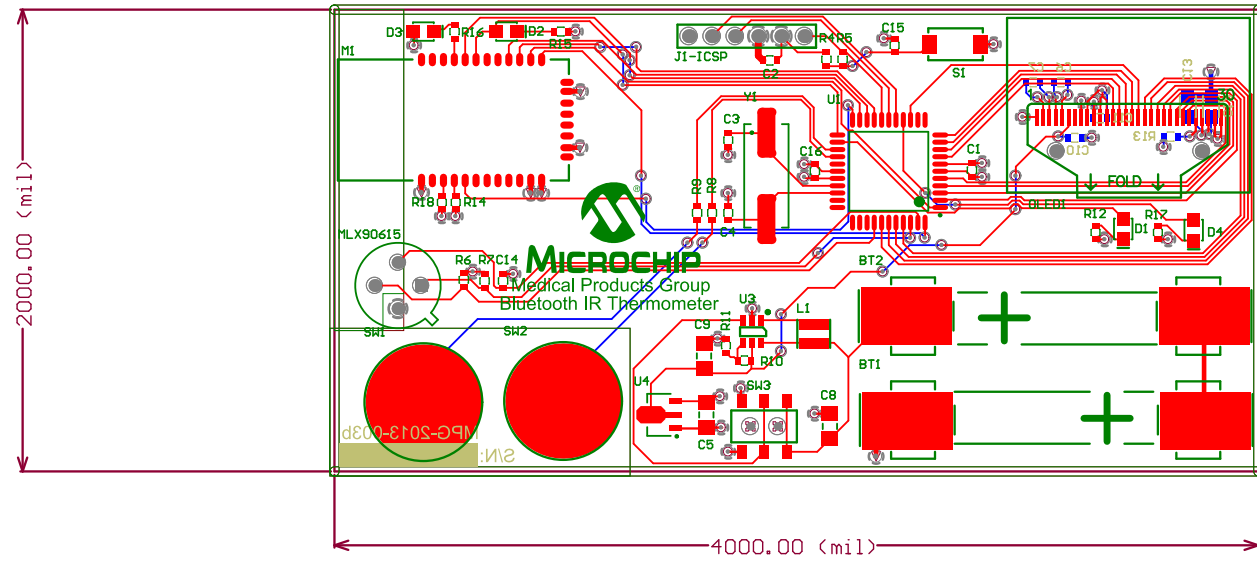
D3
R16
D2
R15
J1-ICSP
R4
R5
C15
M1
C2
S1
Y1
U1
C3
C16
C1
R9
R8
R18
R14
C4
LED1
R12
R17
D1
D4
FOLD
MLX90615
R6
R7
C14
MICROCHIP
Medical Products Group
Bluetooth IR Thermometer
BT2
SW1
SW2
U3
L1
C9
R11
R10
BT1
U4
SW3
C8
C5
MPG-2013-003b
S/N:
2000.00 (mil)
4000.00 (mil)